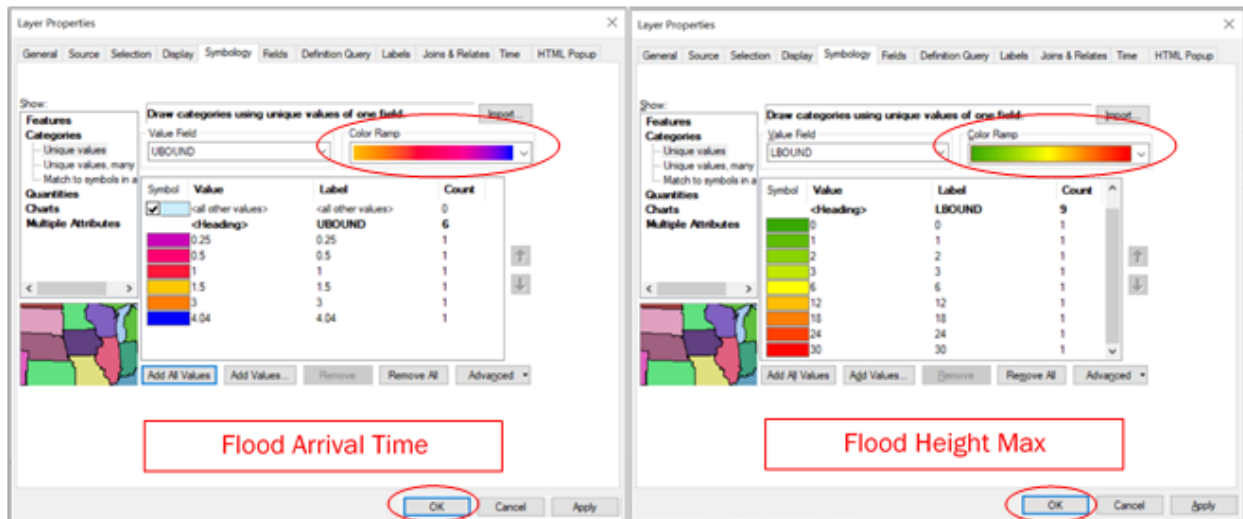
Layer Properties

General | Source | Selection | Display | Symbology | Fields | Definition Query | Labels | Joins & Relates | Time | HTML Popup

Show:
Features
Categories
Unique values
Unique values, many
Match to symbols in a
Quantities
Charts
Multiple Attributes

Draw categories using unique values of one field.
Import...
Value Field
UBOUND
Color Ramp

| Symbol | Value | Label | Count |
|---|---|---|---|
| ☑ | <all other values> | <all other values> | 0 |
| | <Heading> | UBOUND | 6 |
| | 0.25 | 0.25 | 1 |
| | 0.5 | 0.5 | 1 |
| | 1 | 1 | 1 |
| | 1.5 | 1.5 | 1 |
| | 3 | 3 | 1 |
| | 4.04 | 4.04 | 1 |

Add All Values | Add Values... | Remove | Remove All | Advanced

Flood Arrival Time

OK | Cancel | Apply

Layer Properties

General | Source | Selection | Display | Symbology | Fields | Definition Query | Labels | Joins & Relates | Time | HTML Popup

Show:
Features
Categories
Unique values
Unique values, many
Match to symbols in a
Quantities
Charts
Multiple Attributes

Draw categories using unique values of one field.
Import...
Value Field
LBOUND
Color Ramp

| Symbol | Value | Label | Count |
|---|---|---|---|
| | <Heading> | LBOUND | 9 |
| | 0 | 0 | 1 |
| | 1 | 1 | 1 |
| | 2 | 2 | 1 |
| | 3 | 3 | 1 |
| | 6 | 6 | 1 |
| | 12 | 12 | 1 |
| | 18 | 18 | 1 |
| | 24 | 24 | 1 |
| | 30 | 30 | 1 |

Add All Values | Add Values... | Remove | Remove All | Advanced

Flood Height Max

OK | Cancel | Apply